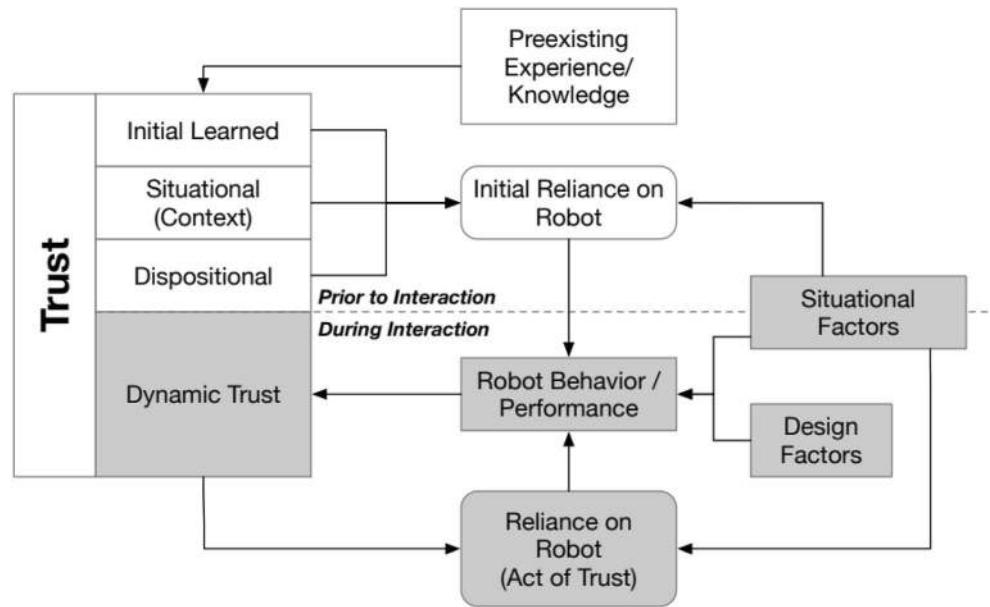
Preexisting Experience/ Knowledge

Trust

Initial Learned

Situational (Context)

Dispositional

Initial Reliance on Robot

Prior to Interaction

During Interaction

Situational Factors

Dynamic Trust

Robot Behavior / Performance

Design Factors

Reliance on Robot (Act of Trust)